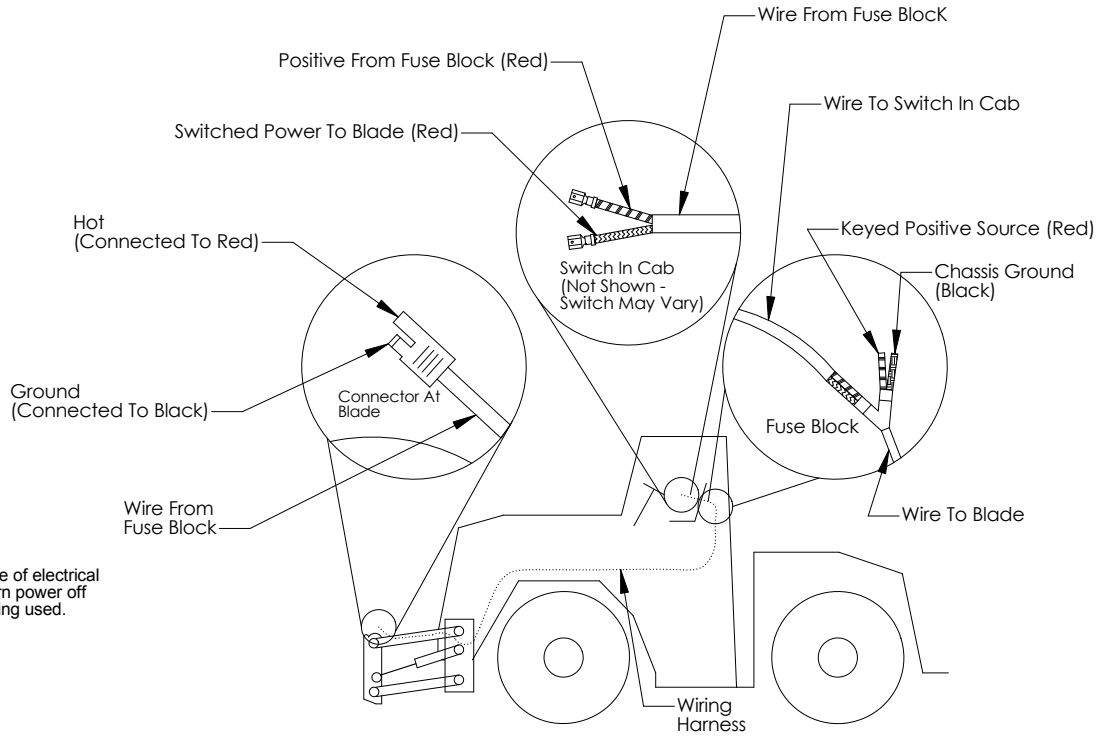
Wire From Fuse BlocK

Positive From Fuse Block (Red)

Wire To Switch In Cab

Switched Power To Blade (Red)

Keyed Positive Source (Red)

Hot
(Connected To Red)

Chassis Ground
(Black)

Switch In Cab
(Not Shown -
Switch May Vary)

Ground
(Connected To Black)

Connector At
Blade

Fuse Block

Wire From
Fuse Block

Wire To Blade

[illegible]e of electrical
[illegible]rn power off
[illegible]ing used.

Wiring
Harness